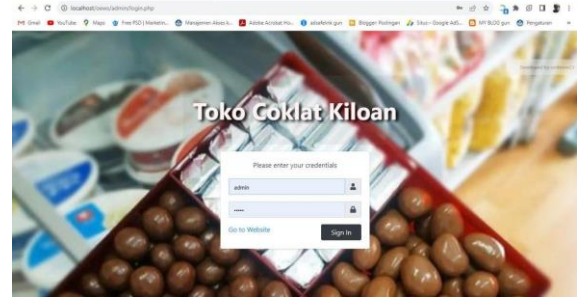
localhost/sewo/admin/login.php

Gmail YouTube Maps Free PSD | Marketin... Manajemen Akses A... Adobe Acrobat Ho... adsefekik.gun Blogger Postingan Situs - Google AdS... MY BLOG gun Pengaturan

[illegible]

Toko Coklat Kiloan

Please enter your credentials

admin

•••••

Go to Website

Sign In